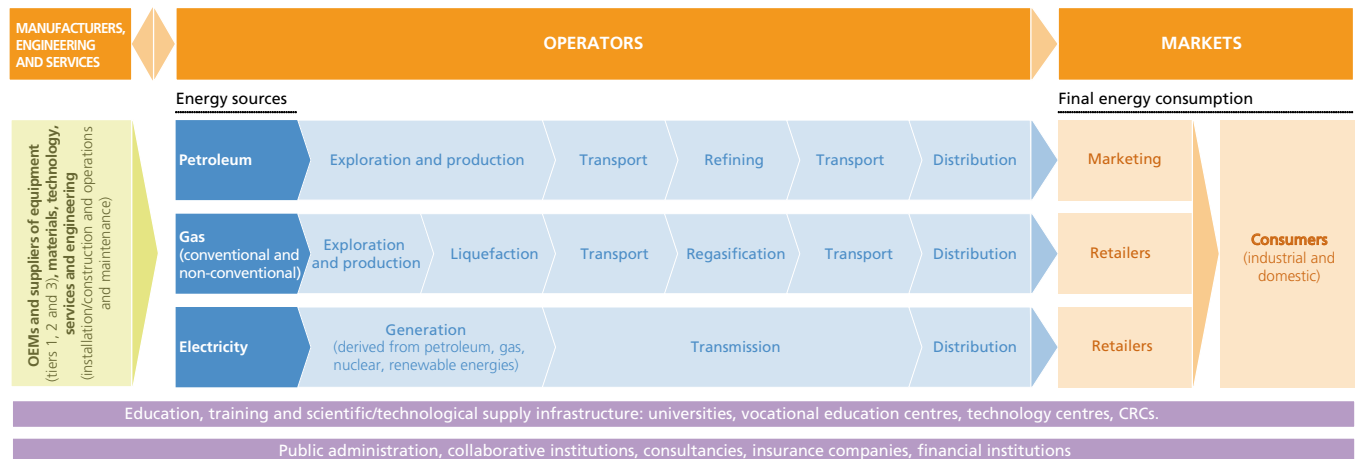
MANUFACTURERS, ENGINEERING AND SERVICES

OPERATORS

MARKETS

Energy sources

Final energy consumption

OEMs and suppliers of equipment (tiers 1, 2 and 3), materials, technology, services and engineering (installation/construction and operations and maintenance)

Petroleum

Exploration and production

Transport

Refining

Transport

Distribution

Marketing

Gas (conventional and non-conventional)

Exploration and production

Liquefaction

Transport

Regasification

Transport

Distribution

Retailers

Consumers (industrial and domestic)

Electricity

Generation (derived from petroleum, gas, nuclear, renewable energies)

Transmission

Distribution

Retailers

Education, training and scientific/technological supply infrastructure: universities, vocational education centres, technology centres, CRCs.

Public administration, collaborative institutions, consultancies, insurance companies, financial institutions